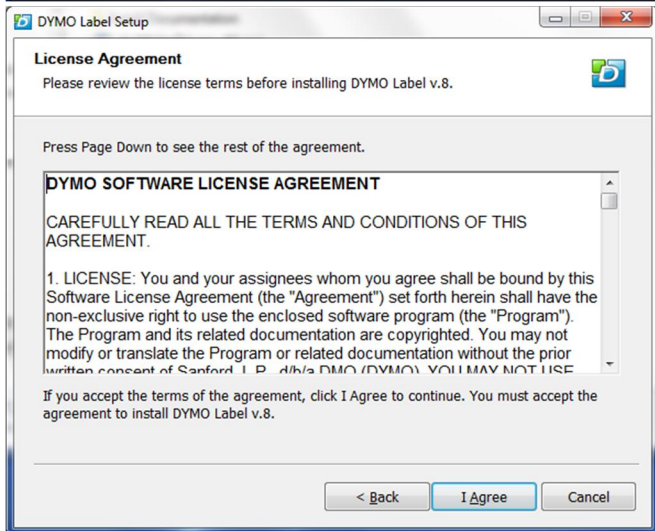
DYMO Label Setup

License Agreement
Please review the license terms before installing DYMO Label v.8.

Press Page Down to see the rest of the agreement.

DYMO SOFTWARE LICENSE AGREEMENT

CAREFULLY READ ALL THE TERMS AND CONDITIONS OF THIS AGREEMENT.

1. LICENSE: You and your assignees whom you agree shall be bound by this Software License Agreement (the "Agreement") set forth herein shall have the non-exclusive right to use the enclosed software program (the "Program"). The Program and its related documentation are copyrighted. You may not modify or translate the Program or related documentation without the prior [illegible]

If you accept the terms of the agreement, click I Agree to continue. You must accept the agreement to install DYMO Label v.8.

< Back
I Agree
Cancel